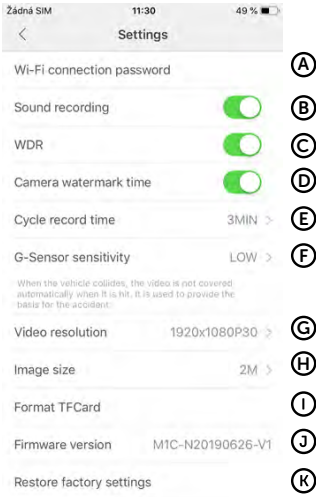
Žádná SIM 11:30 49 %

<

Settings

Wi-Fi connection password

A

Sound recording

B

WDR

C

Camera watermark time

D

Cycle record time 3MIN >

E

G-Sensor sensitivity LOW >

F

When the vehicle collides, the video is not covered automatically when it is hit. It is used to provide the basis for the accident.

Video resolution 1920x1080P30 >

G

Image size 2M >

H

Format TFCard

I

Firmware version M1C-N20190626-V1

J

Restore factory settings

K